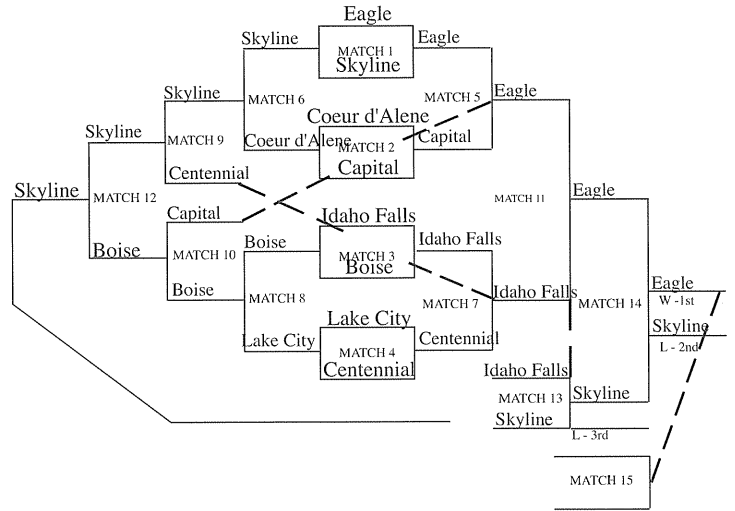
Eagle
MATCH 1
Skyline
Skyline
Eagle
MATCH 6
MATCH 5
Eagle
Coeur d'Alene
Skyline
MATCH 9
Coeur d'Alene
MATCH 2
Capital
Skyline
Capital
Centennial
Skyline
MATCH 12
MATCH 11
Eagle
Capital
Idaho Falls
Boise
MATCH 3
Idaho Falls
Boise
MATCH 10
Boise
Boise
MATCH 8
MATCH 7
Idaho Falls
MATCH 14
Eagle
W -1st
Lake City
Skyline
Lake City
MATCH 4
Centennial
Centennial
L - 2nd
Idaho Falls
MATCH 13
Skyline
Skyline
L - 3rd
MATCH 15